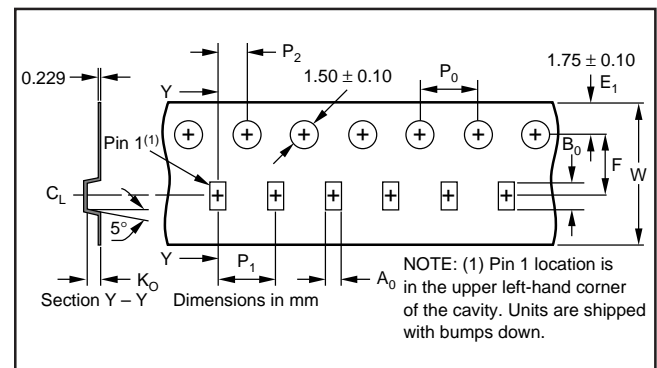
$P_2$

0.229

$1.50 \pm 0.10$

$P_0$

$1.75 \pm 0.10$

$E_1$

Y

Pin $1^{(1)}$

$B_0$

F

W

$C_L$

5°

Y

$P_1$

$A_0$

$K_O$

Section Y – Y

Dimensions in mm

NOTE: (1) Pin 1 location is in the upper left-hand corner of the cavity. Units are shipped with bumps down.